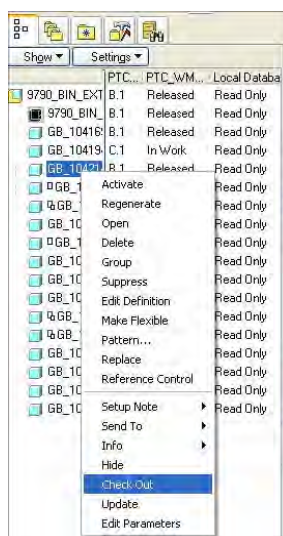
Show ▾ Settings ▾

| | PTC... | PTC_WM... | Local Databa |
|---|---|---|---|
| 9790_BIN_EXT | B.1 | Released | Read Only |
| 9790_BIN_ | B.1 | Released | Read Only |
| GB_10416 | B.1 | Released | Read Only |
| GB_10419 | C.1 | In Work | Read Only |
| GB_10421 | B.1 | Released | Read Only |
| GB_1 | | | Read Only |
| GB_1 | | | Read Only |
| GB_10 | | | Read Only |
| GB_1 | | | Read Only |
| GB_10 | | | Read Only |
| GB_10 | | | Read Only |
| GB_10 | | | Read Only |
| GB_ | | | Read Only |
| GB_ | | | Read Only |
| GB_10 | | | Read Only |
| GB_10 | | | Read Only |
| GB_10 | | | Read Only |
| GB_10 | | | Read Only |

Activate
Regenerate
Open
Delete
Group
Suppress
Edit Definition
Make Flexible
Pattern...
Replace
Reference Control
Setup Note
Send To
Info
Hide
Check Out
Update
Edit Parameters